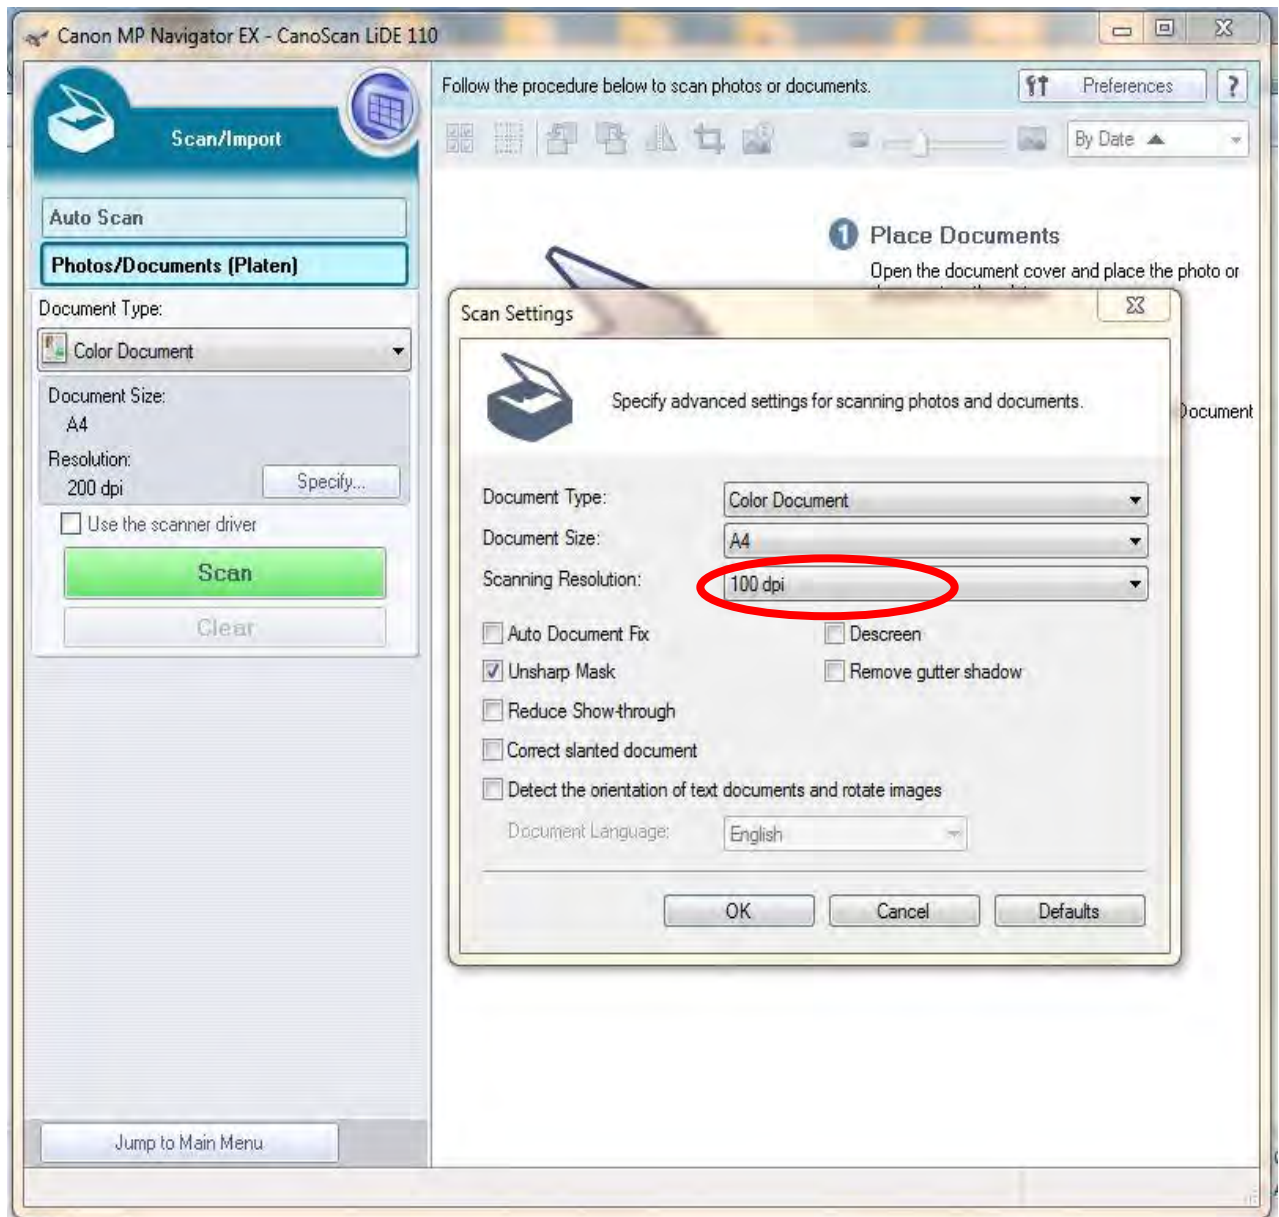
Canon MP Navigator EX - CanoScan LiDE 110

Scan/Import

Auto Scan

Photos/Documents (Platen)

Document Type:

Color Document

Document Size:
A4

Resolution:
200 dpi

Specify...

Use the scanner driver

Scan

Clear

Jump to Main Menu

Follow the procedure below to scan photos or documents.

Preferences

?

By Date

1 Place Documents

Open the document cover and place the photo or

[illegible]ocument

Scan Settings

Specify advanced settings for scanning photos and documents.

Document Type: Color Document

Document Size: A4

Scanning Resolution: 100 dpi

Auto Document Fix

Descreen

Unsharp Mask

Remove gutter shadow

Reduce Show-through

Correct slanted document

Detect the orientation of text documents and rotate images

Document Language: English

OK

Cancel

Defaults